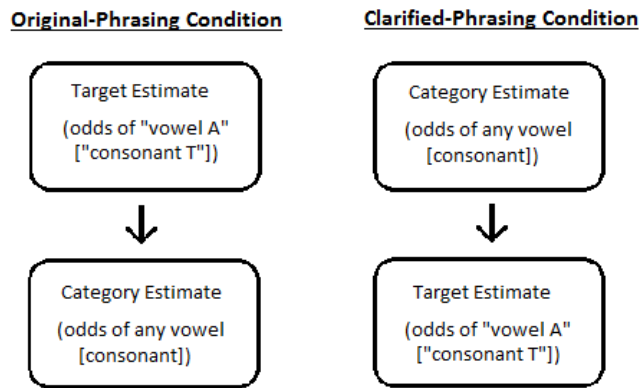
Original-Phrasing Condition

Target Estimate
(odds of "vowel A" ["consonant T"])

Category Estimate
(odds of any vowel [consonant])

Clarified-Phrasing Condition

Category Estimate
(odds of any vowel [consonant])

Target Estimate
(odds of "vowel A" ["consonant T"])